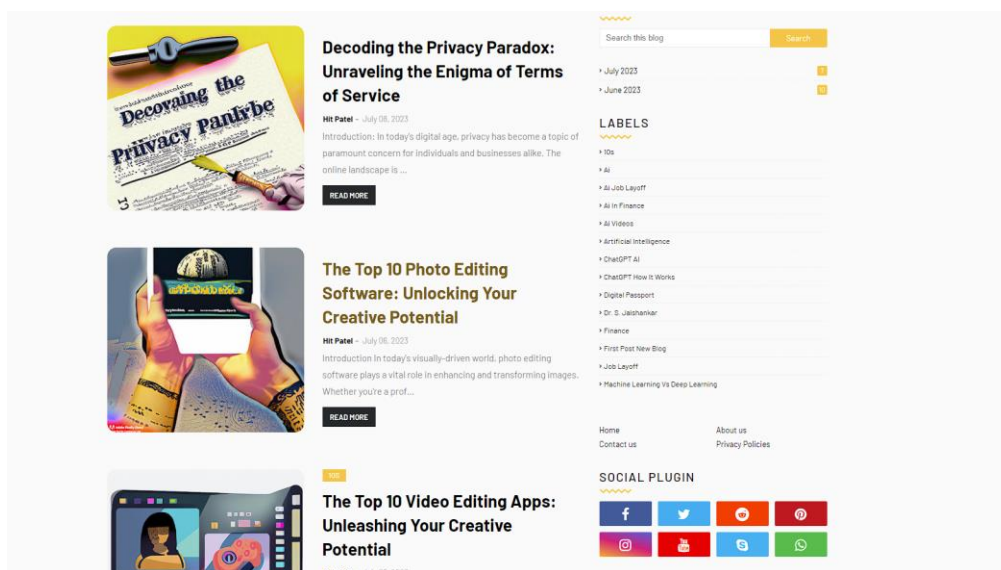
Decoring the Privacy Panlbe

Decoding the Privacy Paradox: Unraveling the Enigma of Terms of Service

Hit Patel - July 06, 2023

Introduction: In today's digital age, privacy has become a topic of paramount concern for individuals and businesses alike. The online landscape is ...

READ MORE

The Top 10 Photo Editing Software: Unlocking Your Creative Potential

Hit Patel - July 06, 2023

Introduction In today's visually-driven world, photo editing software plays a vital role in enhancing and transforming images. Whether you're a prof...

READ MORE

10S

The Top 10 Video Editing Apps: Unleashing Your Creative Potential

Search this blog

Search

July 2023 7

June 2023 10

LABELS

10s

Ai

Ai Job Layoff

Ai in Finance

Ai Videos

Artificial Intelligence

ChatGPT AI

ChatGPT How It Works

Digital Passport

Dr. S. Jaishankar

Finance

First Post New Blog

Job Layoff

Machine Learning Vs Deep Learning

Home

About us

Contact us

Privacy Policies

SOCIAL PLUGIN